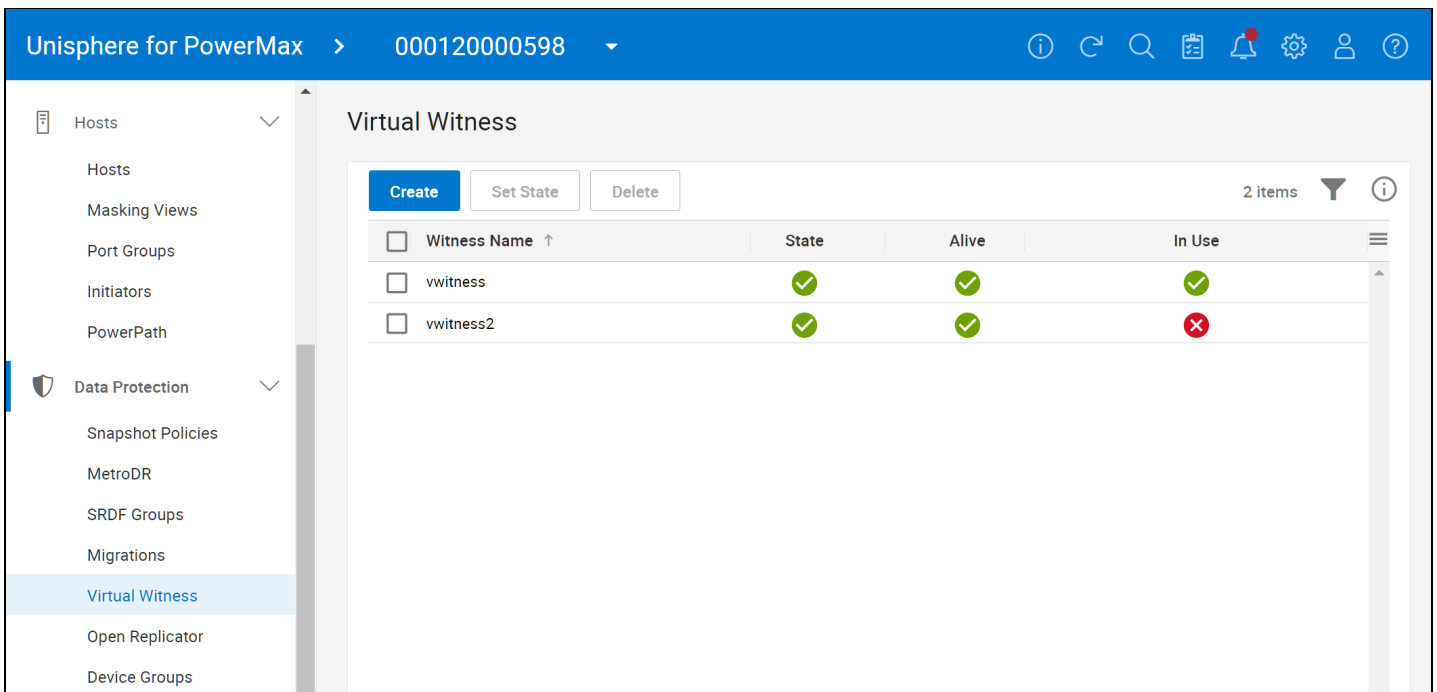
Unisphere for PowerMax > 000120000598

Hosts

Hosts
Masking Views
Port Groups
Initiators
PowerPath

Data Protection

Snapshot Policies
MetroDR
SRDF Groups
Migrations
Virtual Witness
Open Replicator
Device Groups

Virtual Witness

Create Set State Delete 2 items

| Witness Name ↑ | State | Alive | In Use |
|---|---|---|---|
| vwitness | ✓ | ✓ | ✓ |
| vwitness2 | ✓ | ✓ | ✗ |